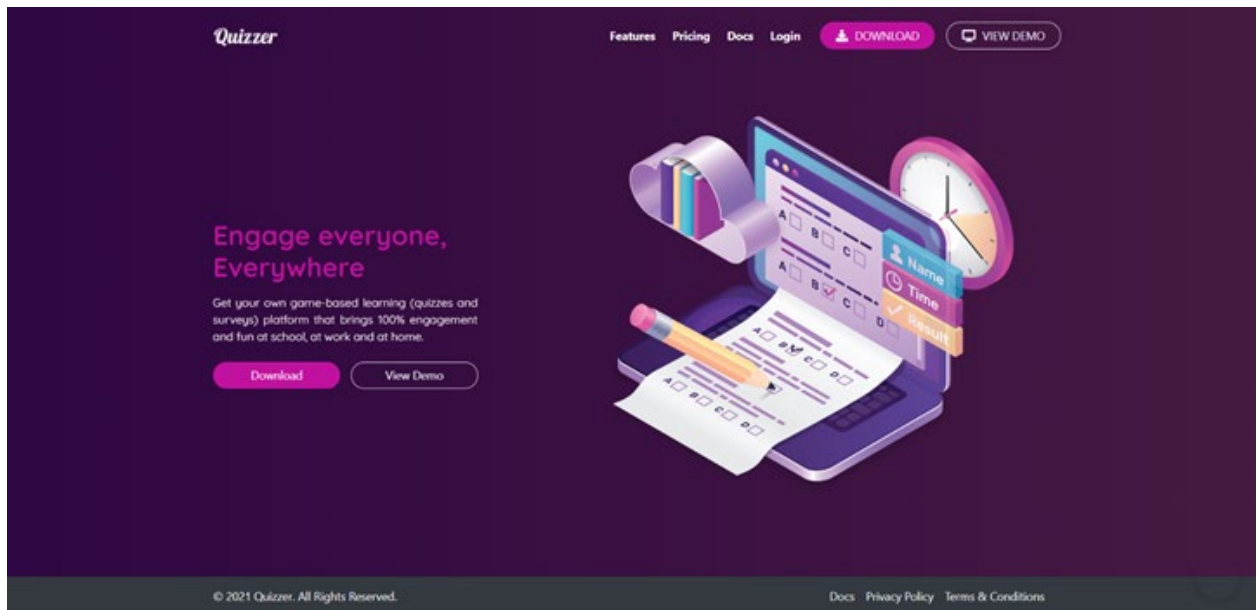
Quizzer

Features Pricing Docs Login DOWNLOAD VIEW DEMO

Engage everyone, Everywhere

Get your own game-based learning (quizzes and surveys) platform that brings 100% engagement and fun at school, at work and at home.

Download View Demo

A B C
A B C
A B C D
A B C D

Name
Time
Result

© 2021 Quizzer. All Rights Reserved.

Docs Privacy Policy Terms & Conditions